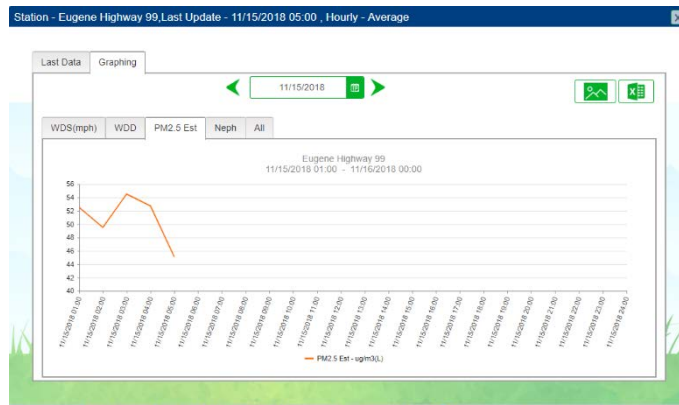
Station - Eugene Highway 99,Last Update - 11/15/2018 05:00 , Hourly - Average

Last Data
Graphing

11/15/2018

WDS(mph)
WDD
PM2.5 Est
Neph
All

Eugene Highway 99
11/15/2018 01:00 - 11/16/2018 00:00

56
54
52
50
48
46
44
42
40

11/15/2018 01:00
11/15/2018 02:00
11/15/2018 03:00
11/15/2018 04:00
11/15/2018 05:00
11/15/2018 06:00
11/15/2018 07:00
11/15/2018 08:00
11/15/2018 09:00
11/15/2018 10:00
11/15/2018 11:00
11/15/2018 12:00
11/15/2018 13:00
11/15/2018 14:00
11/15/2018 15:00
11/15/2018 16:00
11/15/2018 17:00
11/15/2018 18:00
11/15/2018 19:00
11/15/2018 20:00
11/15/2018 21:00
11/15/2018 22:00
11/15/2018 23:00
11/15/2018 24:00

PM2.5 Est - ug/m3(L)